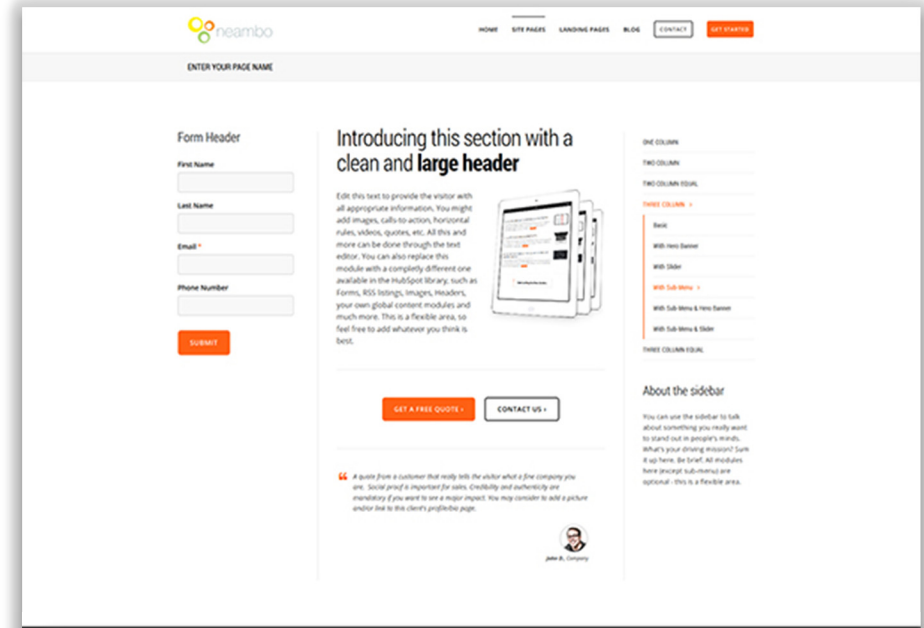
neambo

HOME SITE PAGES LANDING PAGES BLOG CONTACT GET STARTED

ENTER YOUR PAGE NAME

Form Header

First Name

Last Name

Email *

Phone Number

SUBMIT

Introducing this section with a clean and **large header**

Edit this text to provide the visitor with all appropriate information. You might add images, calls-to-action, horizontal rules, videos, quotes, etc. All this and more can be done through the text editor. You can also replace this module with a completly different one available in the HubSpot library, such as Forms, RSS listings, Images, Headers, your own global content modules and much more. This is a flexible area, so feel free to add whatever you think is best.

GET A FREE QUOTE › CONTACT US ›

A quote from a customer that really tells the visitor what a fine company you are. Social proof is important for sales. Credibility and authenticity are mandatory if you want to see a major impact. You may consider to add a picture and/or link to this client's profile/bio page.

John D., Company

ONE COLUMN
TWO COLUMN
TWO COLUMN EQUAL
THREE COLUMN ›
Basic
With Hero Banner
With Slider
With Sub Menu ›
With Sub Menu & Hero Banner
With Sub Menu & Slider
THREE COLUMN EQUAL

About the sidebar

You can use the sidebar to talk about something you really want to stand out in people's minds. What's your driving mission? Sum it up here. Be brief. All modules here (except sub-menu) are optional - this is a flexible area.